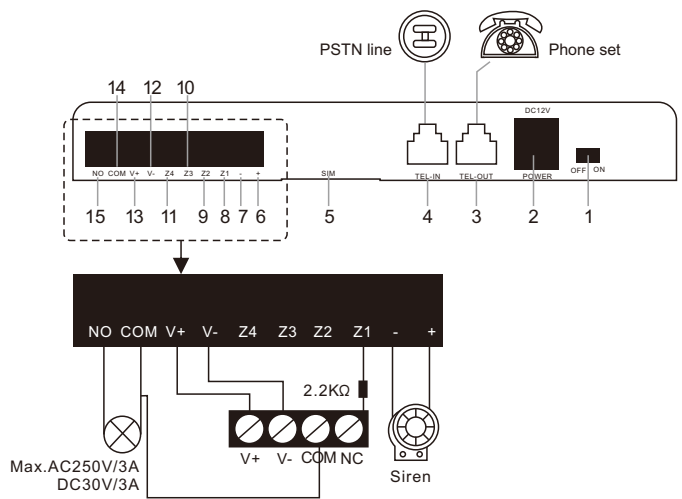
PSTN line

Phone set

DC12V

14 12 10

NO COM V+ V- Z4 Z3 Z2 Z1 - +

SIM

TEL-IN TEL-OUT POWER OFF ON

15 13 11 9 8 7 6 5 4 3 2 1

NO COM V+ V- Z4 Z3 Z2 Z1 - +

2.2KΩ

V+ V- COM NC

Max.AC250V/3A
DC30V/3A

Siren